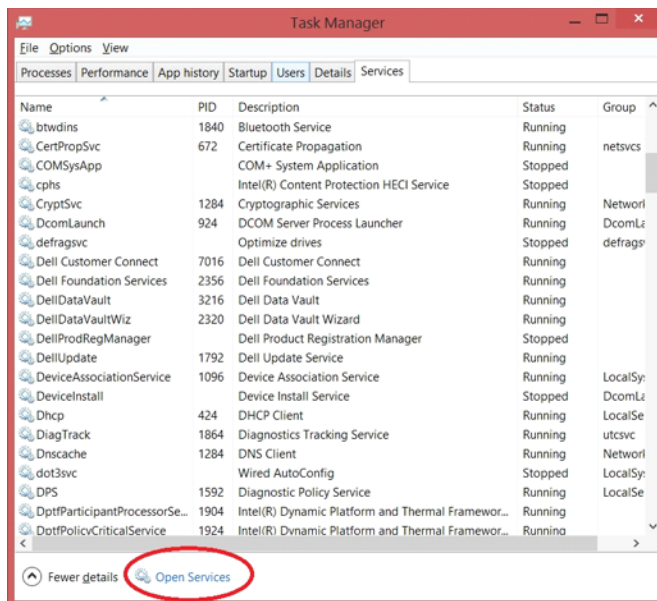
Task Manager

File Options View

Processes | Performance | App history | Startup | Users | Details | Services

| Name | PID | Description | Status | Group |
|---|---|---|---|---|
| btwdins | 1840 | Bluetooth Service | Running | |
| CertPropSvc | 672 | Certificate Propagation | Running | netsvcs |
| COMSysApp | | COM+ System Application | Stopped | |
| cphs | | Intel(R) Content Protection HECI Service | Stopped | |
| CryptSvc | 1284 | Cryptographic Services | Running | Networ |
| DcomLaunch | 924 | DCOM Server Process Launcher | Running | DcomLa |
| defragsvc | | Optimize drives | Stopped | defrags |
| Dell Customer Connect | 7016 | Dell Customer Connect | Running | |
| Dell Foundation Services | 2356 | Dell Foundation Services | Running | |
| DellDataVault | 3216 | Dell Data Vault | Running | |
| DellDataVaultWiz | 2320 | Dell Data Vault Wizard | Running | |
| DellProdRegManager | | Dell Product Registration Manager | Stopped | |
| DellUpdate | 1792 | Dell Update Service | Running | |
| DeviceAssociationService | 1096 | Device Association Service | Running | LocalSy |
| DeviceInstall | | Device Install Service | Stopped | DcomLa |
| Dhcp | 424 | DHCP Client | Running | LocalSe |
| DiagTrack | 1864 | Diagnostics Tracking Service | Running | utcsvc |
| Dnscache | 1284 | DNS Client | Running | Networ |
| dot3svc | | Wired AutoConfig | Stopped | LocalSy |
| DPS | 1592 | Diagnostic Policy Service | Running | LocalSe |
| DptfParticipantProcessorSe... | 1904 | Intel(R) Dynamic Platform and Thermal Framewor... | Running | |
| DptfPolicyCriticalService | 1924 | Intel(R) Dynamic Platform and Thermal Framewor... | Running | |

Fewer details | Open Services